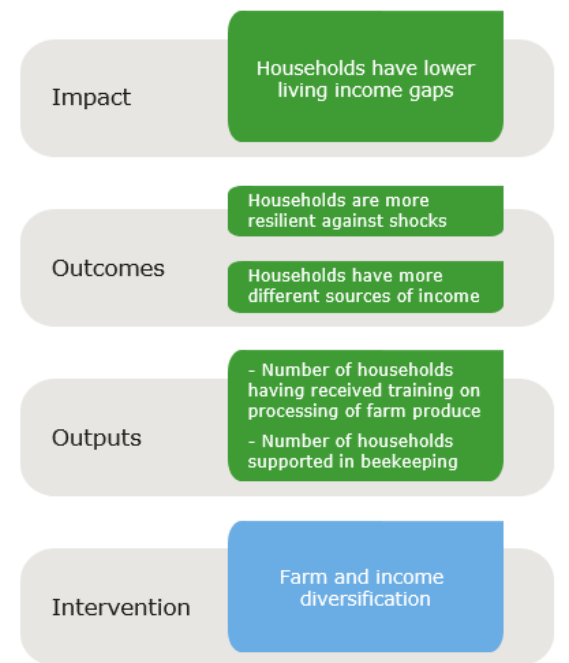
Impact

Households have lower living income gaps

Outcomes

Households are more resilient against shocks

Households have more different sources of income

Outputs

- Number of households having received training on processing of farm produce

- Number of households supported in beekeeping

Intervention

Farm and income diversification